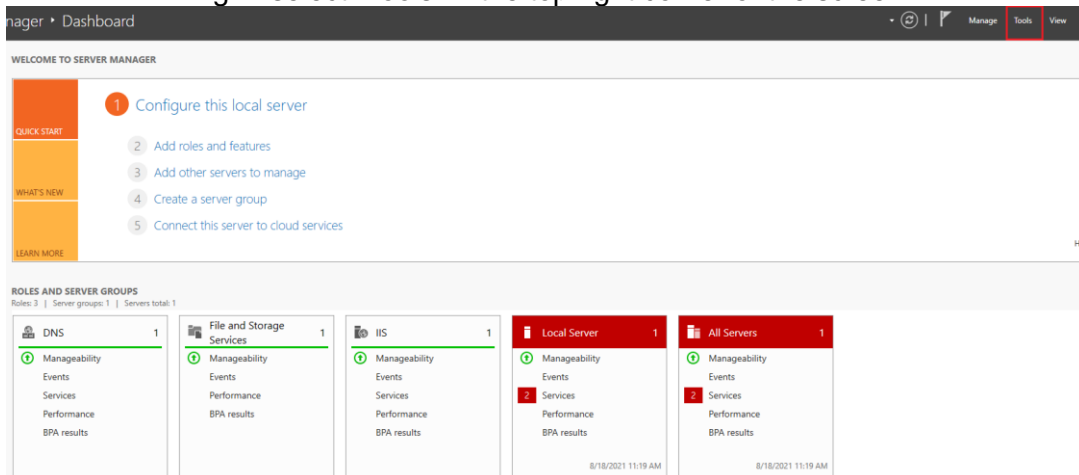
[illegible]

nager ‣ Dashboard

Manage Tools View

WELCOME TO SERVER MANAGER

QUICK START

WHAT'S NEW

LEARN MORE

1 Configure this local server

2 Add roles and features

3 Add other servers to manage

4 Create a server group

5 Connect this server to cloud services

ROLES AND SERVER GROUPS
Roles: 3 | Server groups: 1 | Servers total: 1

DNS 1
Manageability
Events
Services
Performance
BPA results

File and Storage Services 1
Manageability
Events
Performance
BPA results

IIS 1
Manageability
Events
Services
Performance
BPA results

Local Server 1
Manageability
Events
2 Services
Performance
BPA results
8/18/2021 11:19 AM

All Servers 1
Manageability
Events
2 Services
Performance
BPA results
8/18/2021 11:19 AM